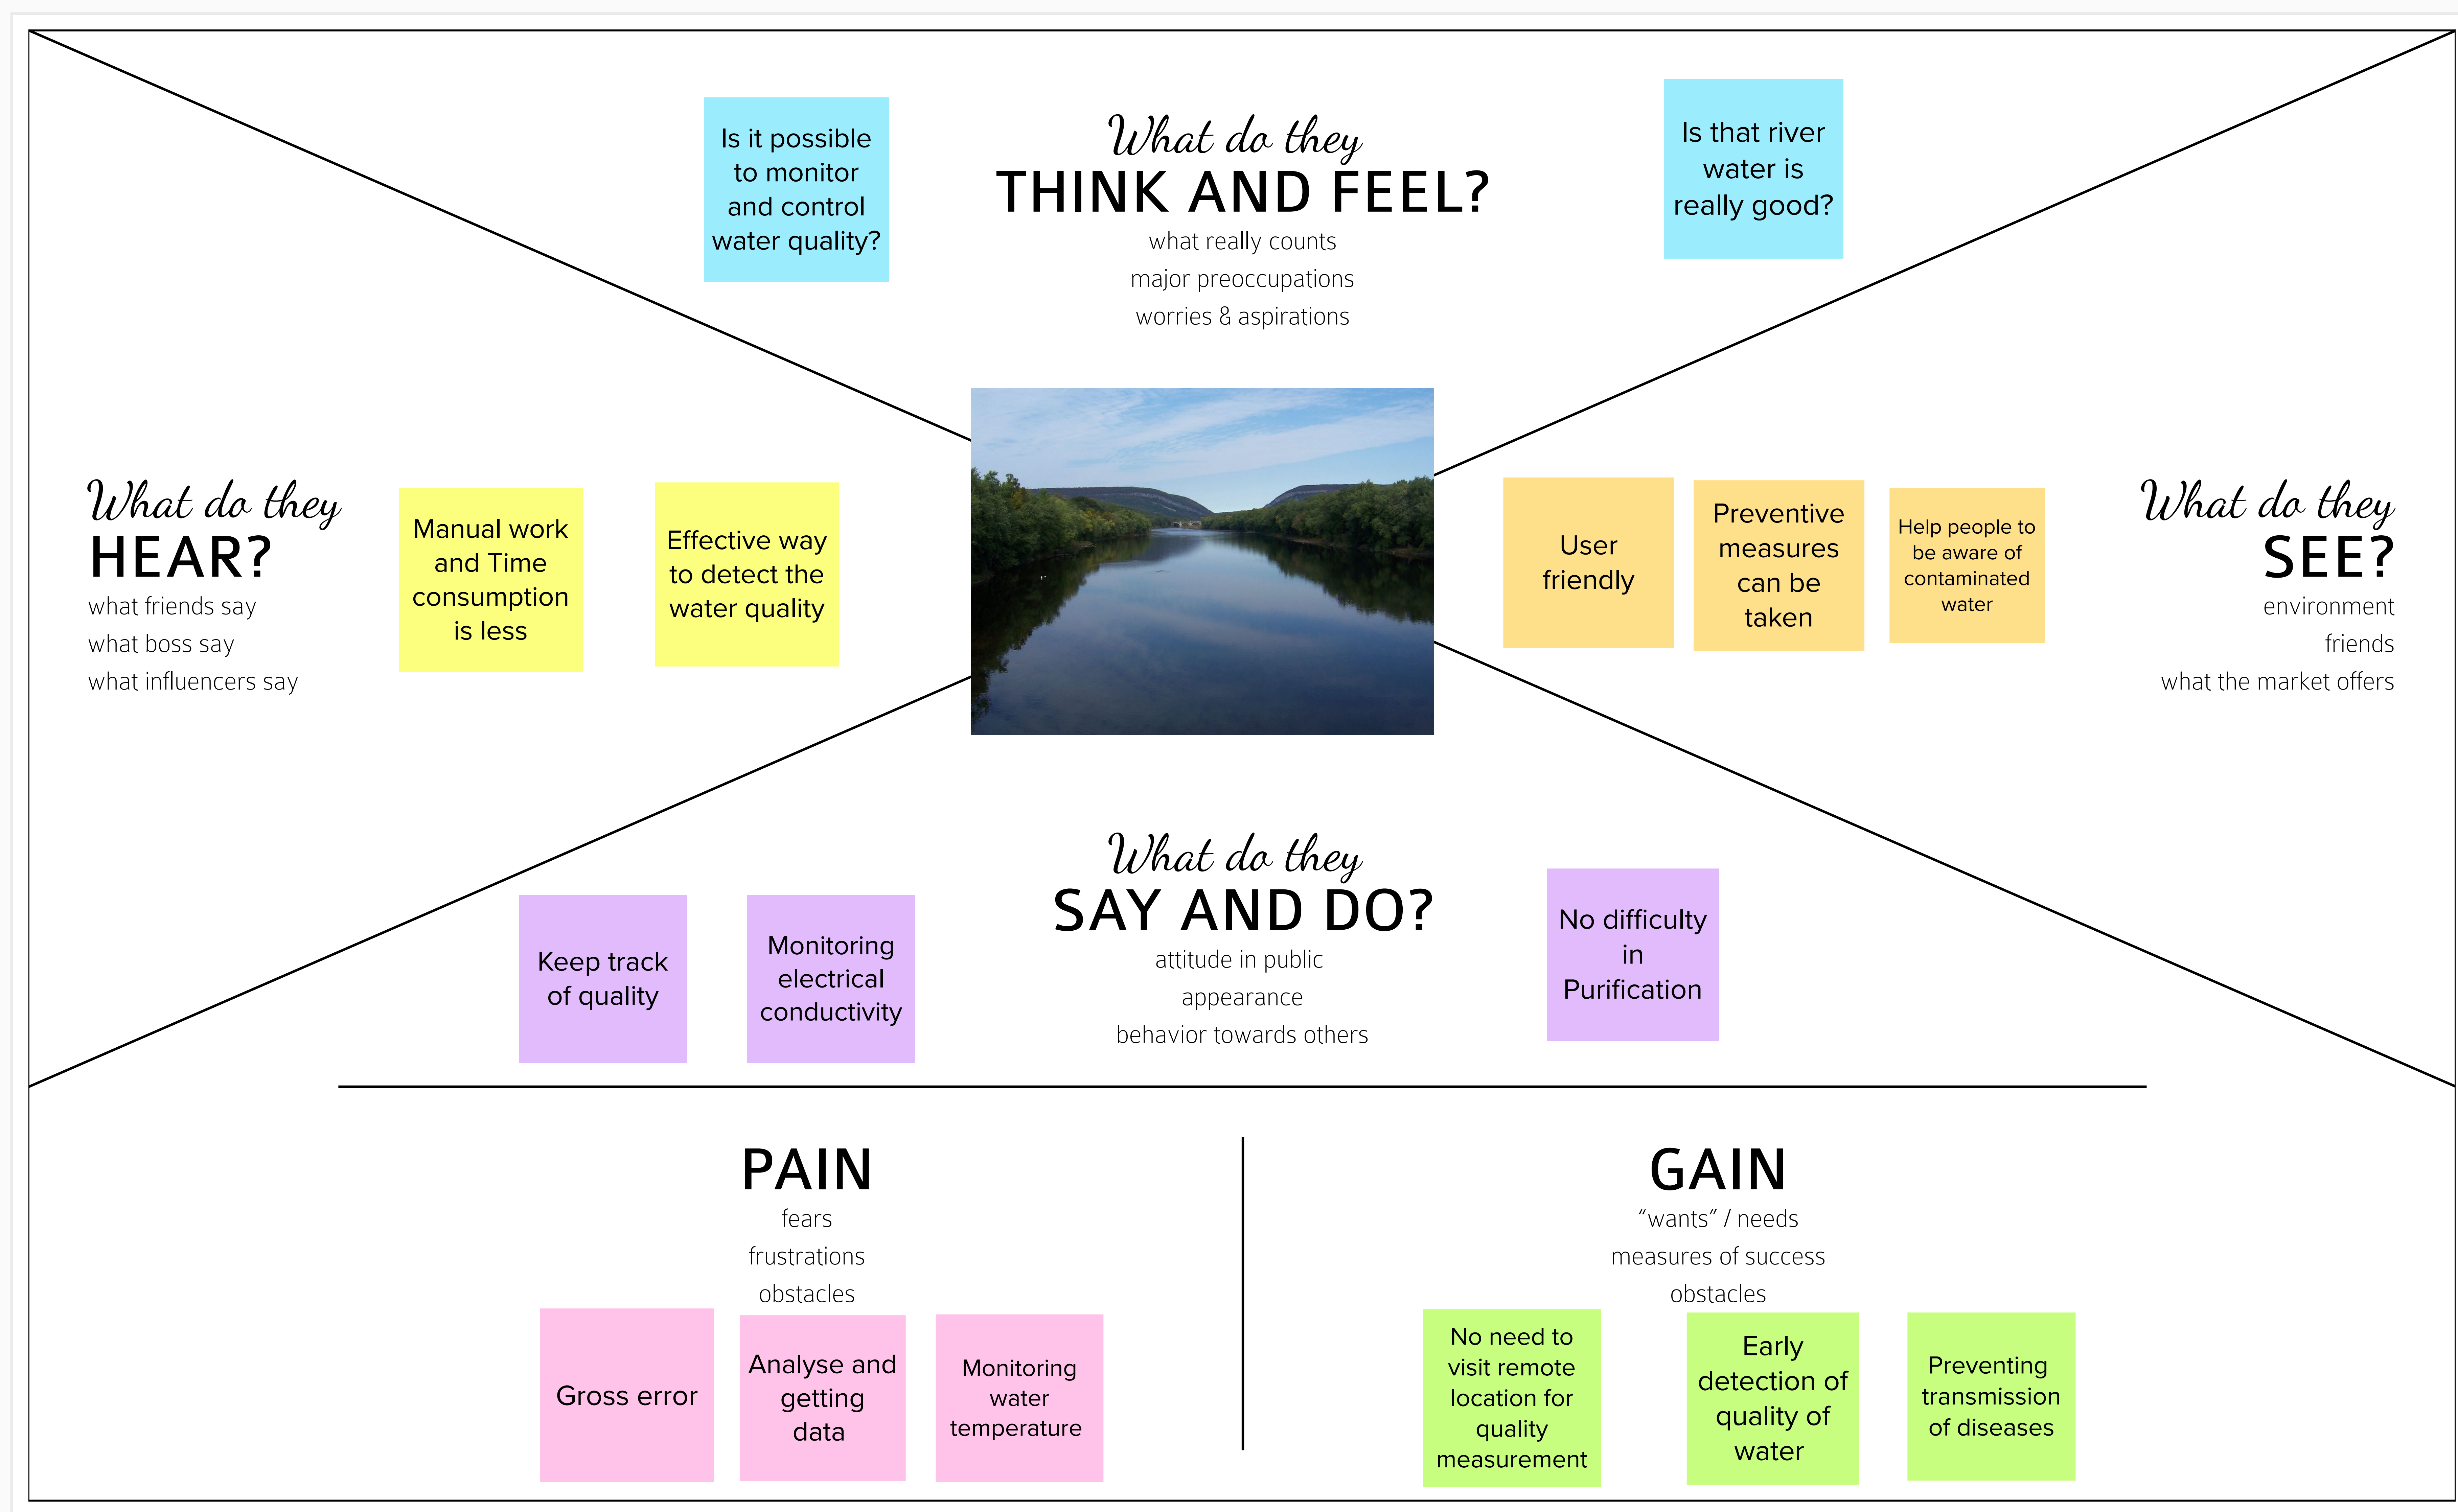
Is it possible to monitor and control water quality?

What do they
THINK AND FEEL?
what really counts
major preoccupations
worries & aspirations

Is that river water is really good?

What do they
HEAR?
what friends say
what boss say
what influencers say

Manual work and Time consumption is less

Effective way to detect the water quality

User friendly

Preventive measures can be taken

Help people to be aware of contaminated water

What do they
SEE?
environment
friends
what the market offers

What do they
SAY AND DO?
attitude in public
appearance
behavior towards others

Keep track of quality

Monitoring electrical conductivity

No difficulty in Purification

PAIN
fears
frustrations
obstacles

Gross error

Analyse and getting data

Monitoring water temperature

GAIN
"wants" / needs
measures of success
obstacles

No need to visit remote location for quality measurement

Early detection of quality of water

Preventing transmission of diseases